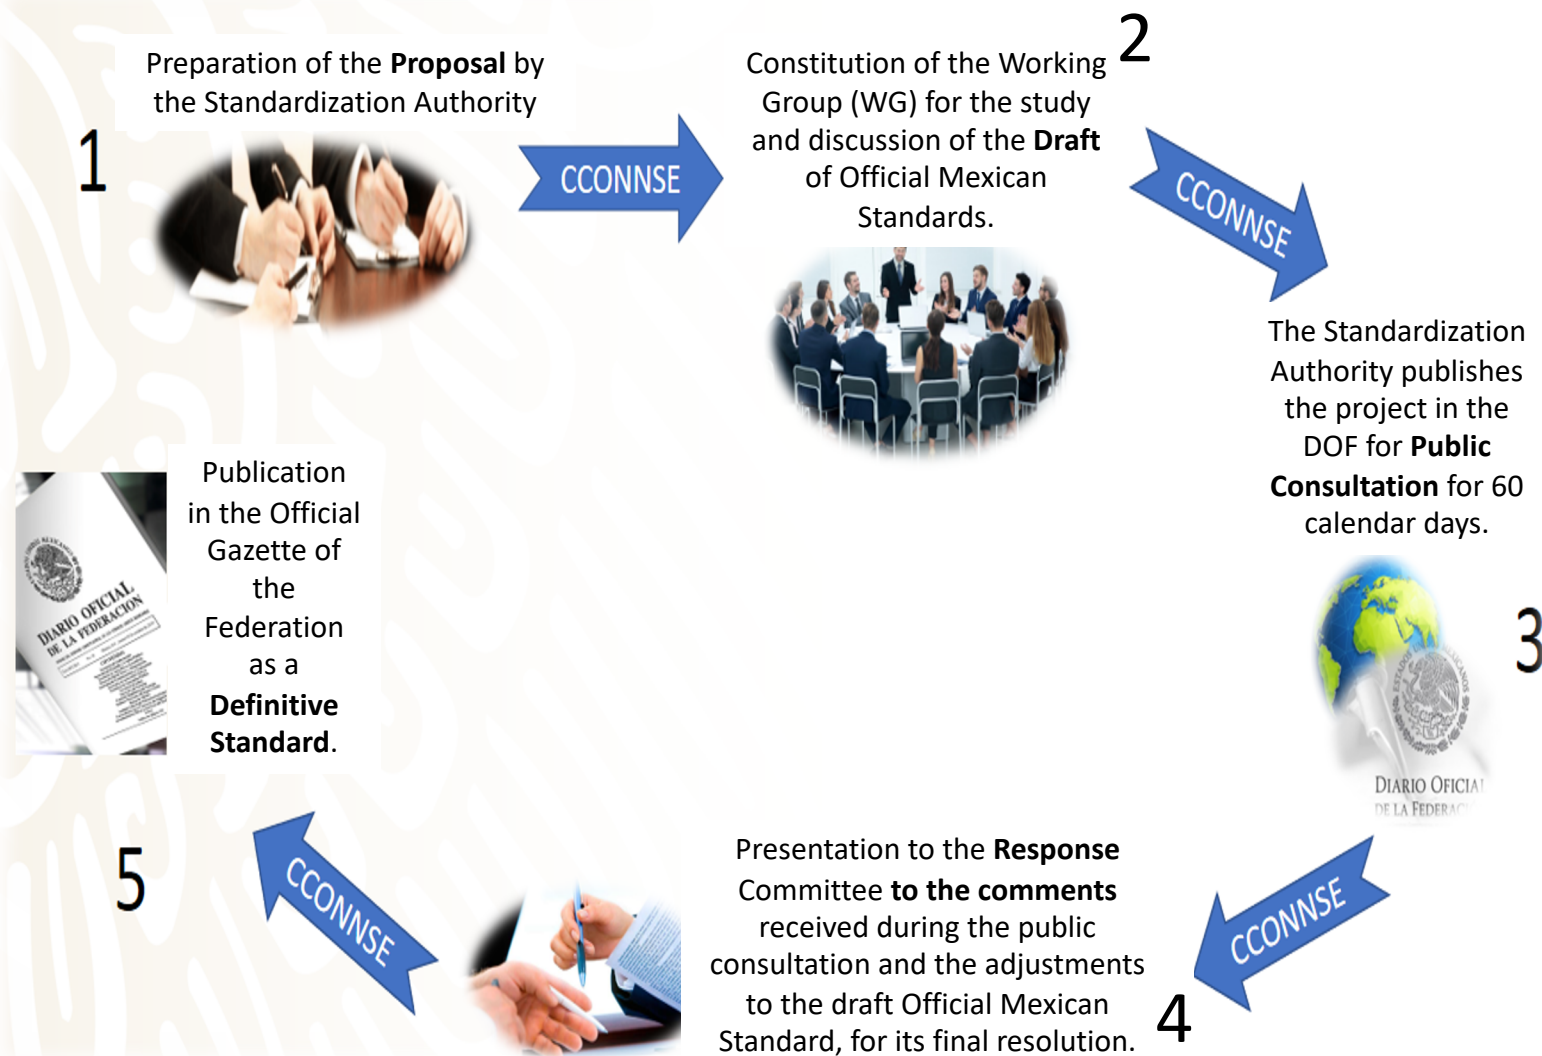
1

Preparation of the **Proposal** by the Standardization Authority

CCONNSE

2

Constitution of the Working Group (WG) for the study and discussion of the **Draft** of Official Mexican Standards.

CCONNSE

The Standardization Authority publishes the project in the DOF for **Public Consultation** for 60 calendar days.

3

DIARIO OFICIAL DE LA FEDERAC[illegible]

CCONNSE

4

Presentation to the **Response** Committee **to the comments** received during the public consultation and the adjustments to the draft Official Mexican Standard, for its final resolution.

CCONNSE

5

DIARIO OFICIAL DE LA FEDERACION

Publication in the Official Gazette of the Federation as a **Definitive Standard**.